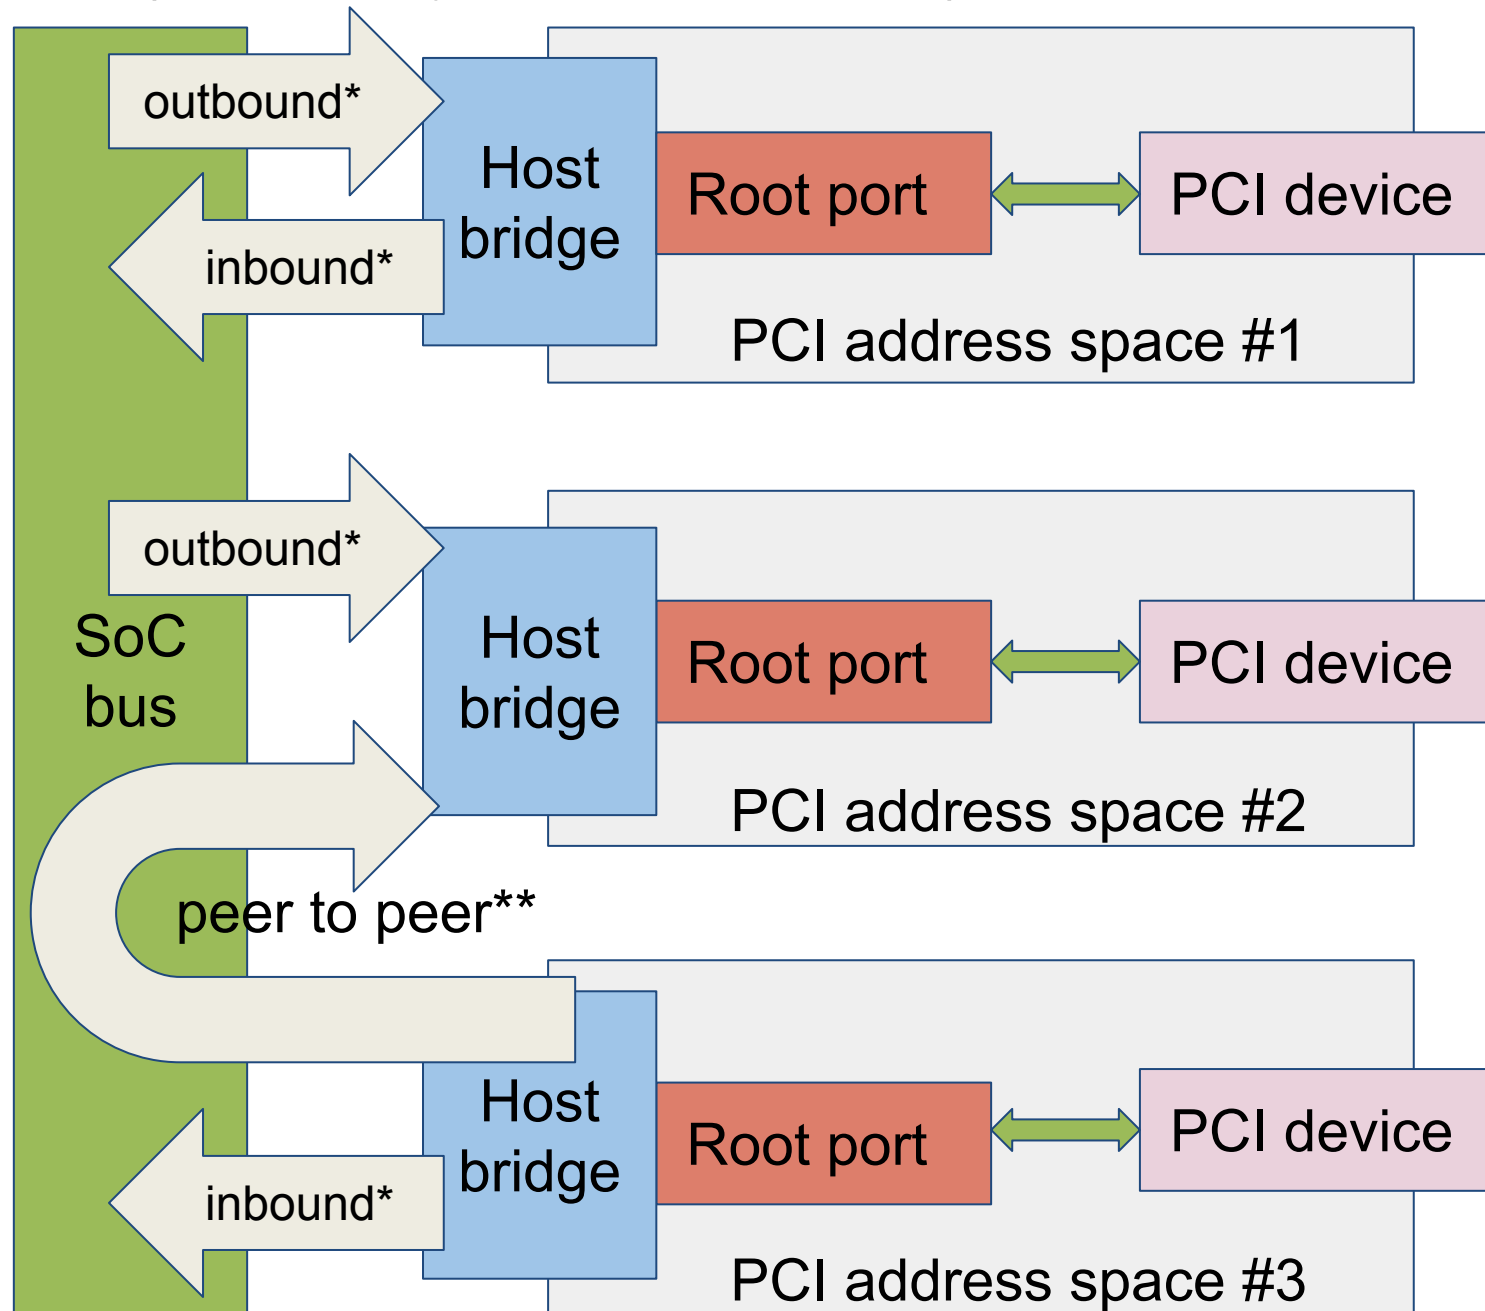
outbound*

Host bridge

Root port

PCI device

inbound*

PCI address space #1

outbound*

SoC bus

Host bridge

Root port

PCI device

PCI address space #2

peer to peer**

Host bridge

Root port

PCI device

inbound*

PCI address space #3